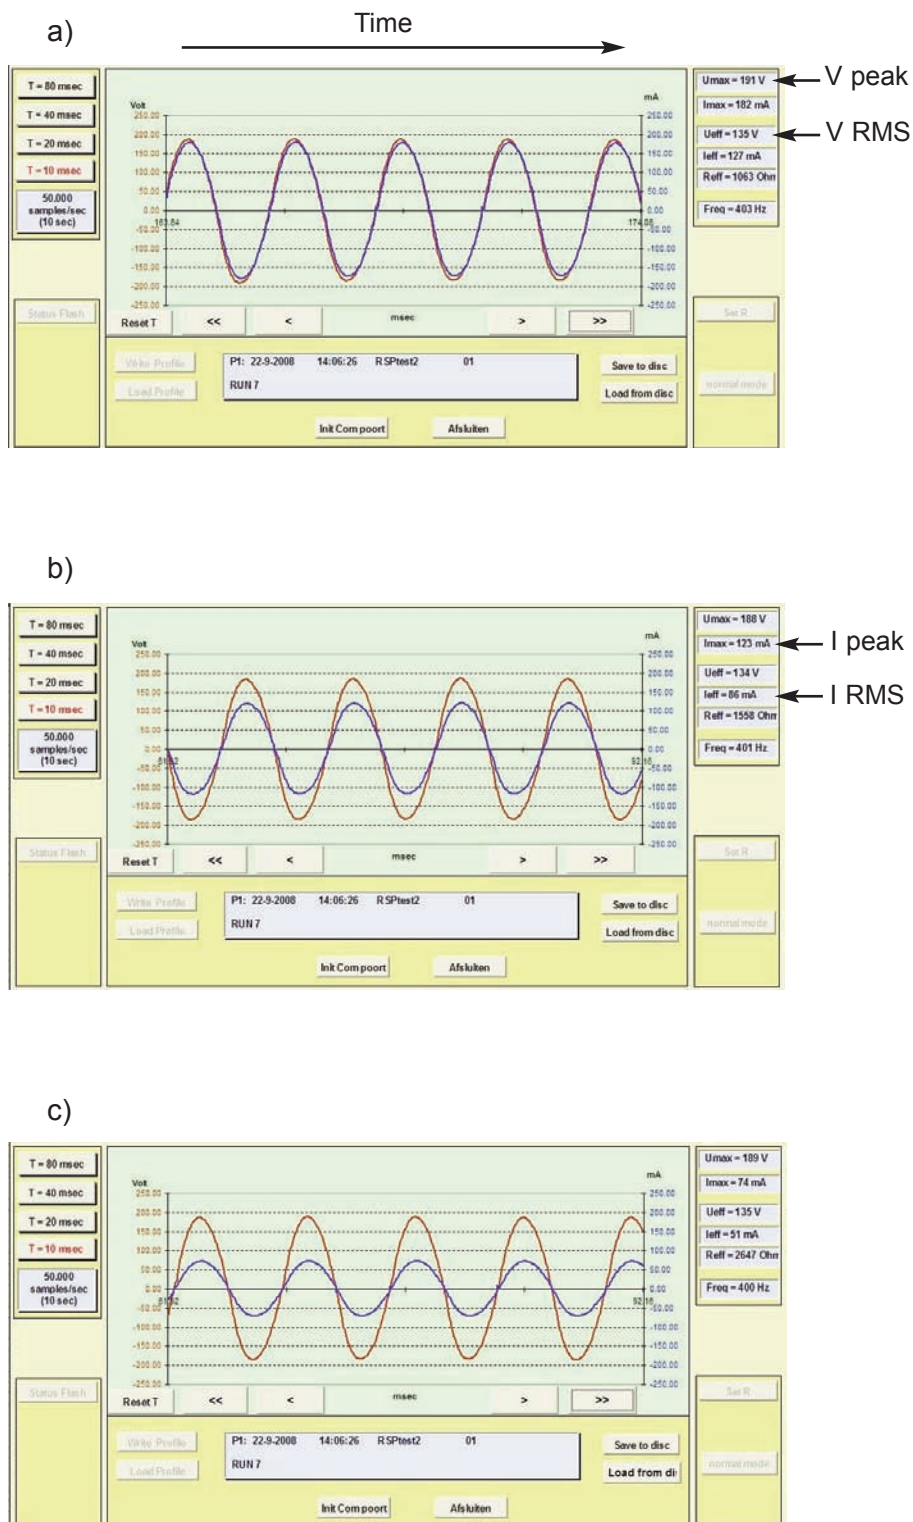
a)

Time

T = 80 msec
T = 40 msec
T = 20 msec
T = 10 msec
50.000 samples/sec (10 sec)

Volt
250.00
200.00
150.00
100.00
50.00
0.00
-50.00
-100.00
-150.00
-200.00
-250.00

mA
250.00
200.00
150.00
100.00
50.00
0.00
-50.00
-100.00
-150.00
-200.00
-250.00

163.84
174.88

Umax = 191 V
Imax = 182 mA
Ueff = 135 V
Ieff = 127 mA
Reff = 1063 Ohm
Freq = 403 Hz

V peak
V RMS

Status Flash
Reset T
<<
<
msec
>
>>
Set R

Write Profile
Load Profile
P1: 22-9-2008 14:06:26 RSPtest2 01
RUN 7
Save to disc
Load from disc
normal mode
Init Com poort
Afsluiten

b)

T = 80 msec
T = 40 msec
T = 20 msec
T = 10 msec
50.000 samples/sec (10 sec)

Volt
250.00
200.00
150.00
100.00
50.00
0.00
-50.00
-100.00
-150.00
-200.00
-250.00

mA
250.00
200.00
150.00
100.00
50.00
0.00
-50.00
-100.00
-150.00
-200.00
-250.00

81.52
92.16

Umax = 188 V
Imax = 123 mA
Ueff = 134 V
Ieff = 86 mA
Reff = 1558 Ohm
Freq = 401 Hz

I peak
I RMS

Status Flash
Reset T
<<
<
msec
>
>>
Set R

Write Profile
Load Profile
P1: 22-9-2008 14:06:26 RSPtest2 01
RUN 7
Save to disc
Load from disc
normal mode
Init Com poort
Afsluiten

c)

T = 80 msec
T = 40 msec
T = 20 msec
T = 10 msec
50.000 samples/sec (10 sec)

Volt
250.00
200.00
150.00
100.00
50.00
0.00
-50.00
-100.00
-150.00
-200.00
-250.00

mA
250.00
200.00
150.00
100.00
50.00
0.00
-50.00
-100.00
-150.00
-200.00
-250.00

81.52
92.16

Umax = 189 V
Imax = 74 mA
Ueff = 135 V
Ieff = 51 mA
Reff = 2647 Ohm
Freq = 400 Hz

Status Flash
Reset T
<<
<
msec
>
>>
Set R

Write Profile
Load Profile
P1: 22-9-2008 14:06:26 RSPtest2 01
RUN 7
Save to disc
Load from di
normal mode
Init Com poort
Afsluiten